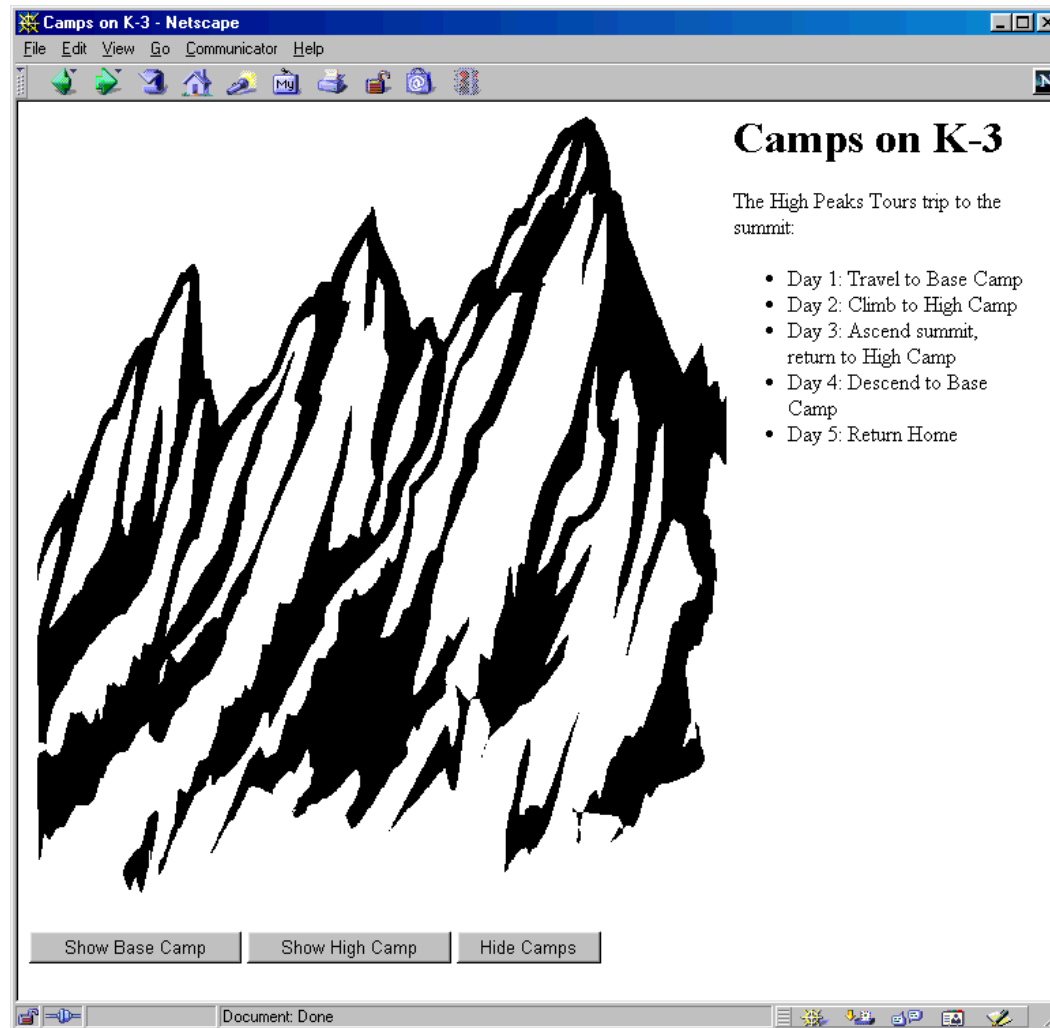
Camps on K-3 - Netscape

File Edit View Go Communicator Help

Camps on K-3

The High Peaks Tours trip to the summit:

- Day 1: Travel to Base Camp
- Day 2: Climb to High Camp
- Day 3: Ascend summit, return to High Camp
- Day 4: Descend to Base Camp
- Day 5: Return Home

Show Base Camp | Show High Camp | Hide Camps

Document: Done